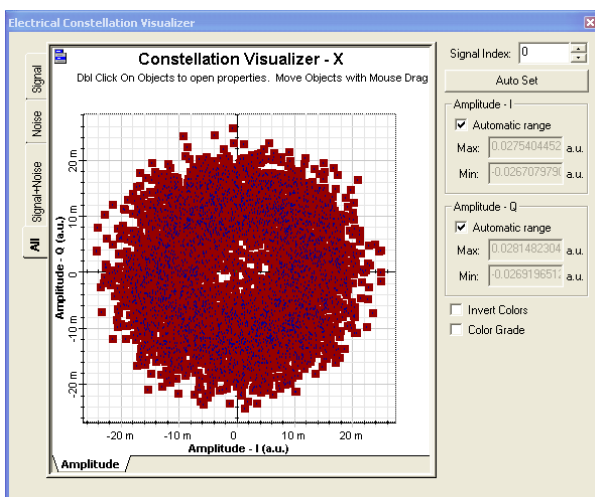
Electrical Constellation Visualizer

Signal
Noise
Signal+Noise
All

Constellation Visualizer - X
Dbl Click On Objects to open properties. Move Objects with Mouse Drag

Amplitude - Q (a.u.)
20 m
10 m
0
-10 m
-20 m

-20 m
-10 m
0
10 m
20 m
Amplitude - I (a.u.)

Amplitude

Signal Index: 0
Auto Set

Amplitude - I
Automatic range
Max: 0.0275404452 a.u.
Min: -0.026707979 a.u.

Amplitude - Q
Automatic range
Max: 0.0281482304 a.u.
Min: -0.0269196512 a.u.

Invert Colors
Color Grade